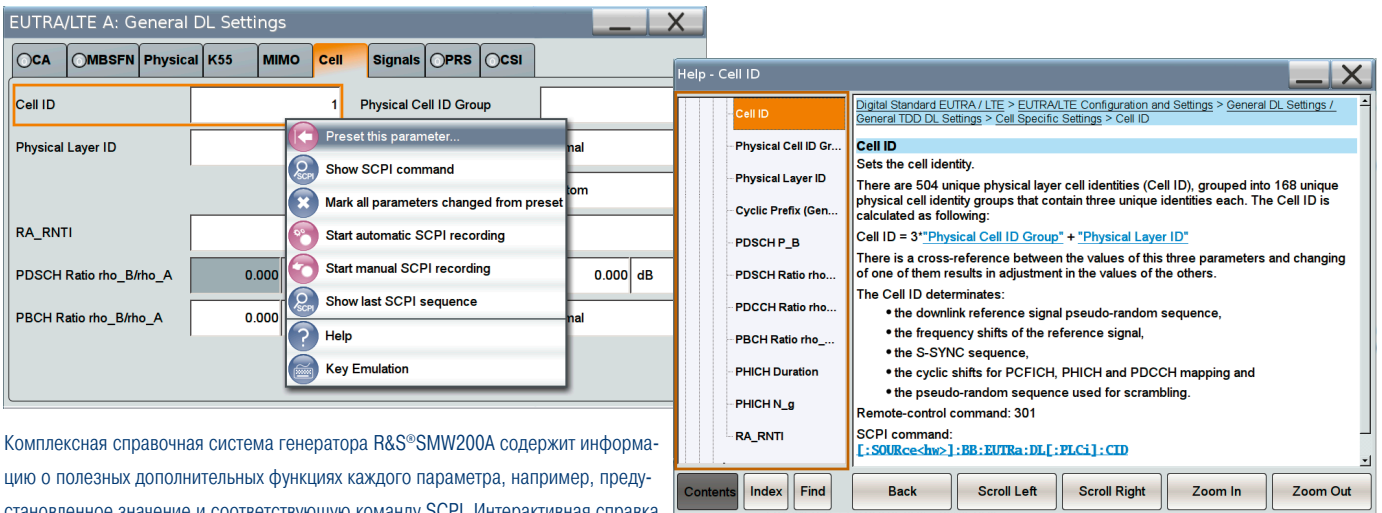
EUTRA/LTE A: General DL Settings

CA | MBSFN | Physical | K55 | MIMO | Cell | Signals | PRS | CSI

Cell ID 1
Physical Cell ID Group
Physical Layer ID
nal
tom
RA_RNTI
PDSCH Ratio rho_B/rho_A 0.000
0.000 dB
PBCH Ratio rho_B/rho_A 0.000
nal

Preset this parameter...
Show SCPI command
Mark all parameters changed from preset
Start automatic SCPI recording
Start manual SCPI recording
Show last SCPI sequence
Help
Key Emulation

Help - Cell ID

Cell ID
Physical Cell ID Gr...
Physical Layer ID
Cyclic Prefix (Gen...
PDSCH P_B
PDSCH Ratio rho...
PDCCH Ratio rho...
PBCH Ratio rho_...
PHICH Duration
PHICH N_g
RA_RNTI

Digital Standard EUTRA / LTE > EUTRA/LTE Configuration and Settings > General DL Settings / General TDD DL Settings > Cell Specific Settings > Cell ID

Cell ID
Sets the cell identity.
There are 504 unique physical layer cell identities (Cell ID), grouped into 168 unique physical cell identity groups that contain three unique identities each. The Cell ID is calculated as following:
Cell ID = 3*"Physical Cell ID Group" + "Physical Layer ID"
There is a cross-reference between the values of this three parameters and changing of one of them results in adjustment in the values of the others.
The Cell ID determinates:
• the downlink reference signal pseudo-random sequence,
• the frequency shifts of the reference signal,
• the S-SYNC sequence,
• the cyclic shifts for PCFICH, PHICH and PDCCH mapping and
• the pseudo-random sequence used for scrambling.
Remote-control command: 301
SCPI command:
[:SOURce<hw>]:BB:EUTRa:DL[:PLCi]:CID

Contents | Index | Find | Back | Scroll Left | Scroll Right | Zoom In | Zoom Out

Комплексная справочная система генератора R&S®SMW200A содержит информацию о полезных дополнительных функциях каждого параметра, например, предустановленное значение и соответствующую команду SCPI. Интерактивная справка